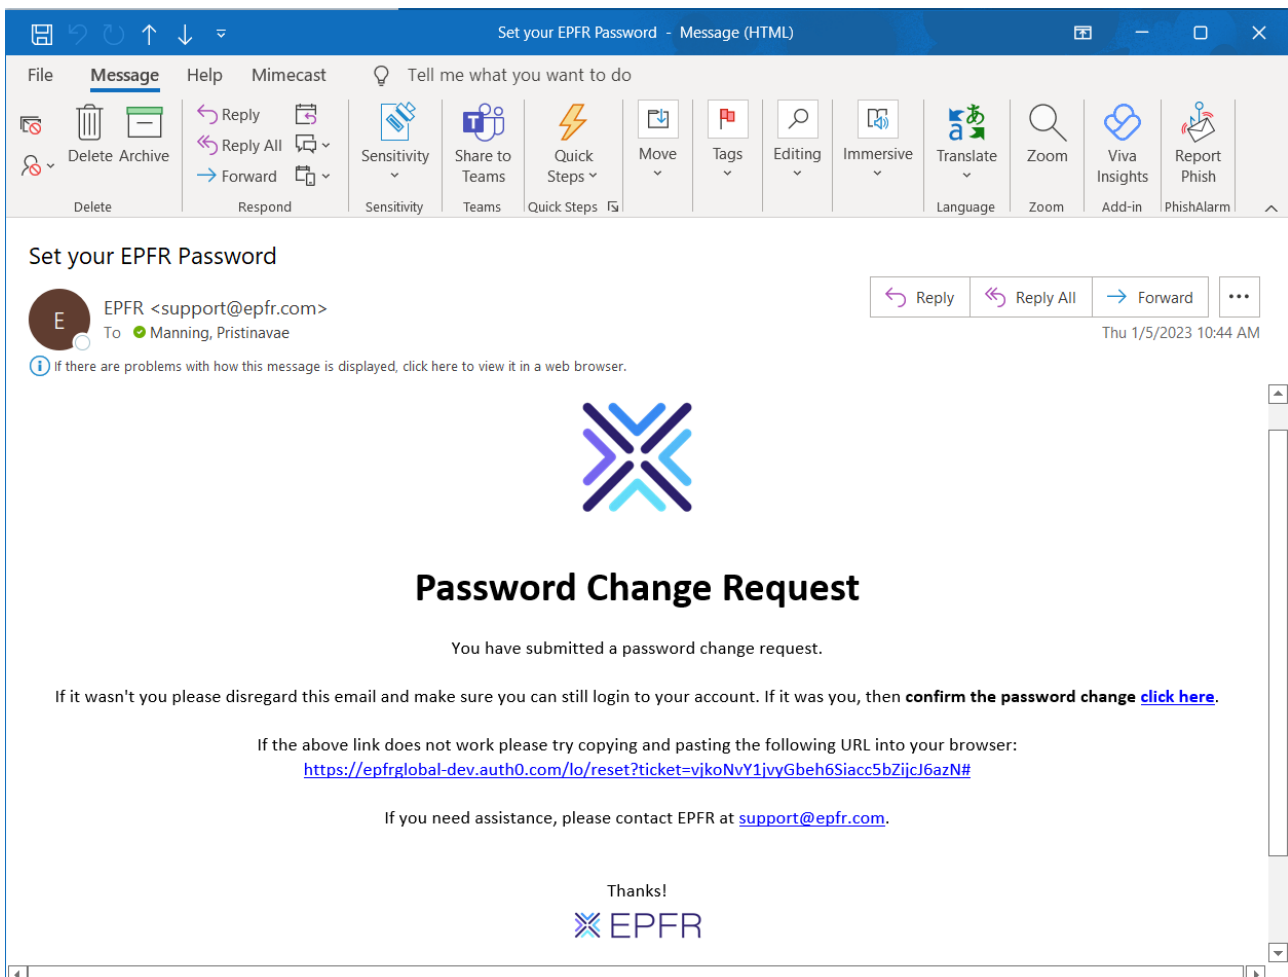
Set your EPFR Password - Message (HTML)

File Message Help Mimecast Tell me what you want to do

Delete Archive
Delete

Reply
Reply All
Forward
Respond

Sensitivity
Sensitivity

Share to Teams
Teams

Quick Steps
Quick Steps

Move

Tags

Editing

Immersive

Translate
Language

Zoom
Zoom

Viva Insights
Add-in

Report Phish
PhishAlarm

Set your EPFR Password

E

EPFR <support@epfr.com>
To Manning, Pristinavae

Reply Reply All Forward ...

Thu 1/5/2023 10:44 AM

If there are problems with how this message is displayed, click here to view it in a web browser.

Password Change Request

You have submitted a password change request.

If it wasn't you please disregard this email and make sure you can still login to your account. If it was you, then **confirm the password change** click here.

If the above link does not work please try copying and pasting the following URL into your browser:
https://epfrglobal-dev.auth0.com/lo/reset?ticket=vjkoNvY1jvyGbeh6Siacc5bZijcJ6azN#

If you need assistance, please contact EPFR at support@epfr.com.

Thanks!
EPFR